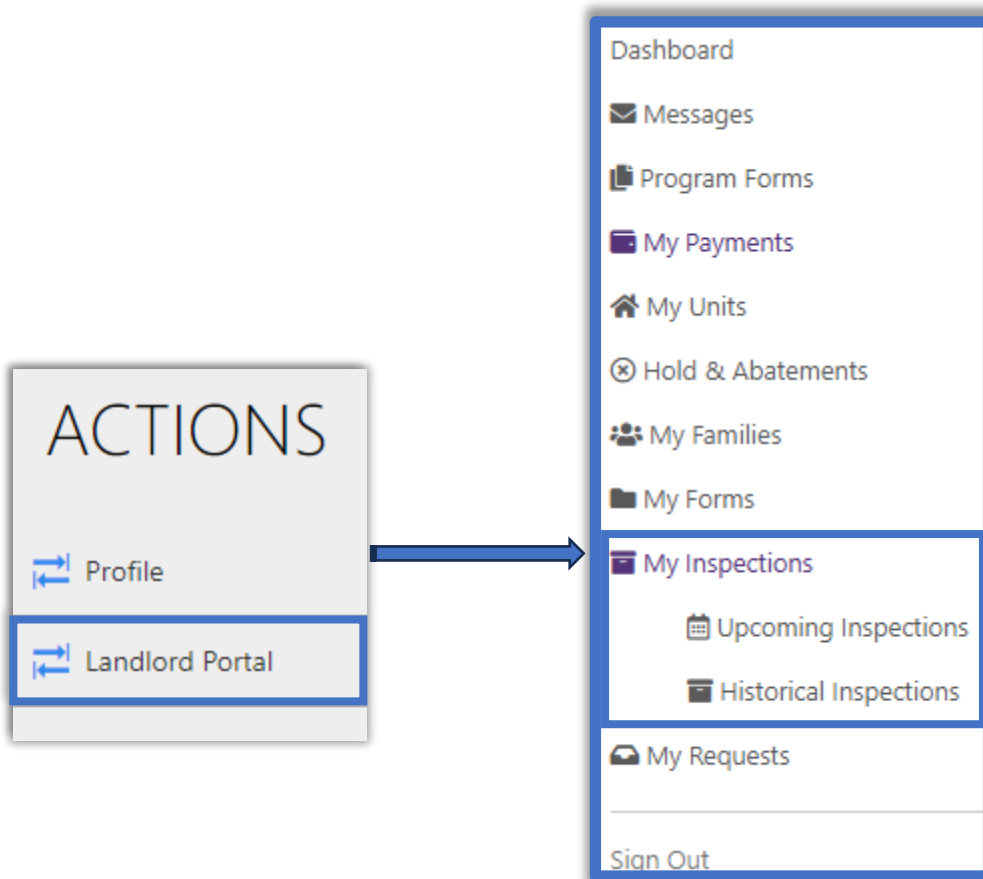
ACTIONS

Profile

Landlord Portal

Dashboard

Messages

Program Forms

My Payments

My Units

Hold & Abatements

My Families

My Forms

My Inspections

Upcoming Inspections

Historical Inspections

My Requests

Sign Out